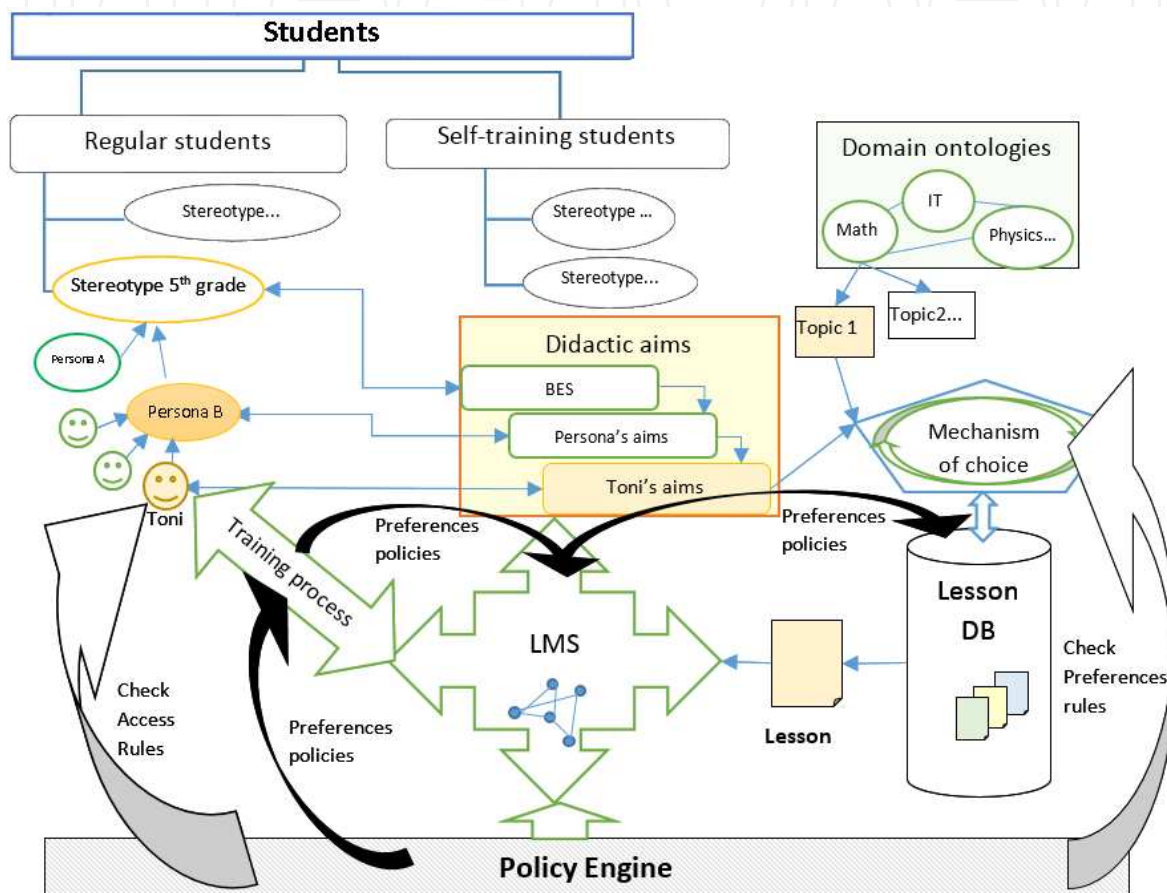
Students

Regular students

Self-training students

Domain ontologies

IT

Math

Physics...

Stereotype...

Stereotype ...

Stereotype...

Stereotype 5$^{th}$ grade

Topic 1

Topic2...

Didactic aims

Persona A

BES

Persona B

Persona's aims

Mechanism of choice

Toni's aims

Toni

Preferences policies

Preferences policies

Training process

Lesson DB

LMS

Check Access Rules

Preferences policies

Lesson

Check Preferences rules

Policy Engine